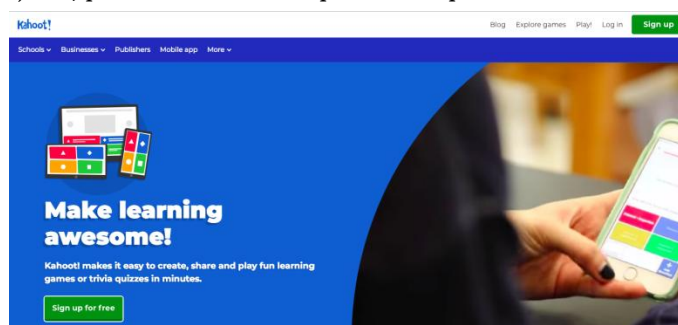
Kahoot!

Blog Explore games Play! Log in Sign up

Schools Businesses Publishers Mobile app More

Make learning awesome!

Kahoot! makes it easy to create, share and play fun learning games or trivia quizzes in minutes.

Sign up for free